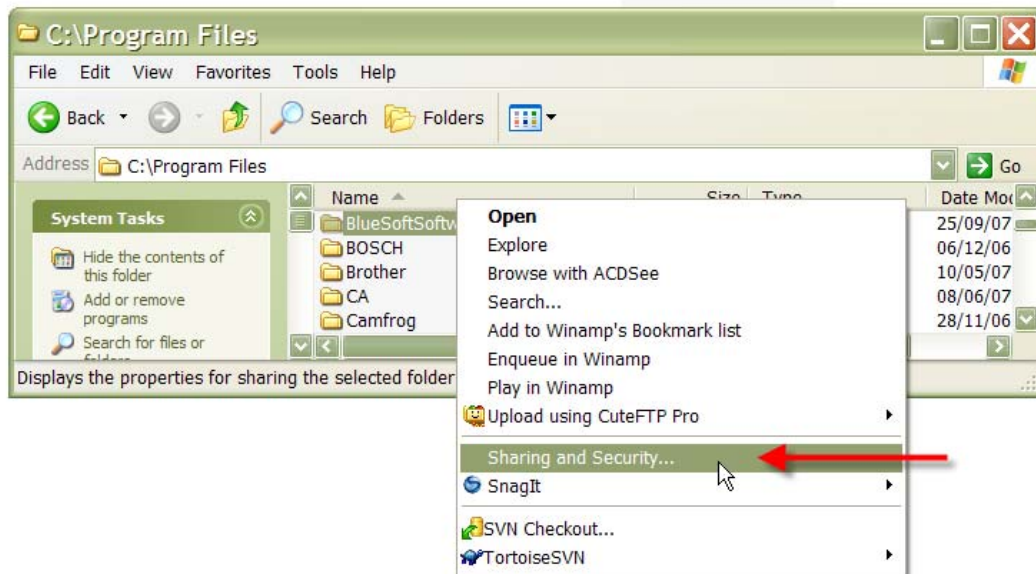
C:\Program Files

File Edit View Favorites Tools Help

Back Search Folders

Address C:\Program Files Go

System Tasks

Hide the contents of this folder

Add or remove programs

Search for files or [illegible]

Name Size Type Date Mo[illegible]

BlueSoftSoftw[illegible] 25/09/07

BOSCH 06/12/06

Brother 10/05/07

CA 08/06/07

Camfrog 28/11/06

Displays the properties for sharing the selected folder

Open
Explore
Browse with ACDSee
Search...
Add to Winamp's Bookmark list
Enqueue in Winamp
Play in Winamp
Upload using CuteFTP Pro
Sharing and Security...
SnagIt
SVN Checkout...
TortoiseSVN